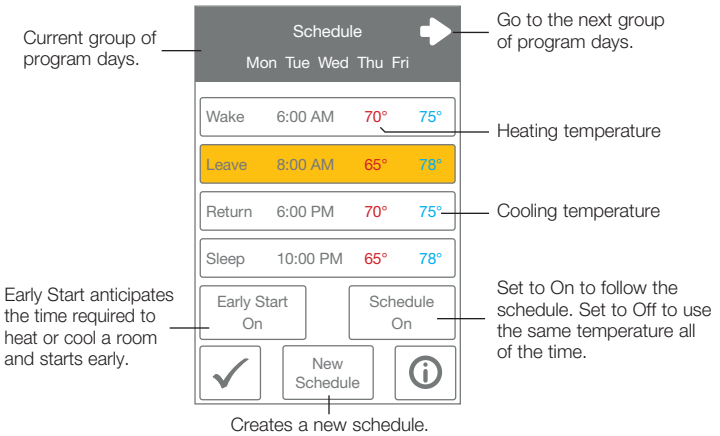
Current group of program days.

Schedule

Mon Tue Wed Thu Fri

Go to the next group of program days.

| Wake | 6:00 AM | 70° | 75° |
|---|---|---|---|
| Leave | 8:00 AM | 65° | 78° |
| Return | 6:00 PM | 70° | 75° |
| Sleep | 10:00 PM | 65° | 78° |

Heating temperature

Cooling temperature

Early Start anticipates the time required to heat or cool a room and starts early.

Early Start On

Schedule On

Set to On to follow the schedule. Set to Off to use the same temperature all of the time.

New Schedule

Creates a new schedule.